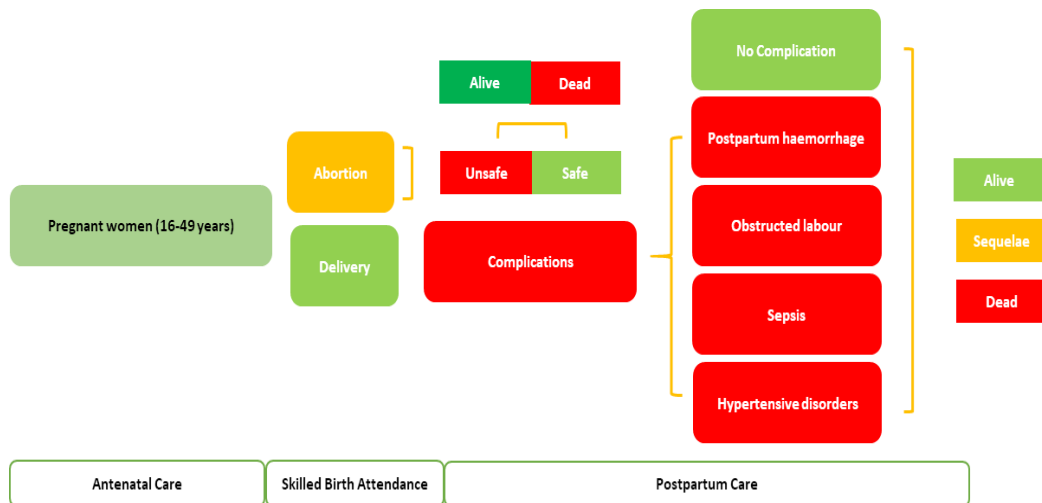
Pregnant women (16-49 years)

Abortion

Delivery

Alive
Dead

Unsafe
Safe

Complications

No Complication

Postpartum haemorrhage

Obstructed labour

Sepsis

Hypertensive disorders

Alive

Sequelae

Dead

Antenatal Care

Skilled Birth Attendance

Postpartum Care